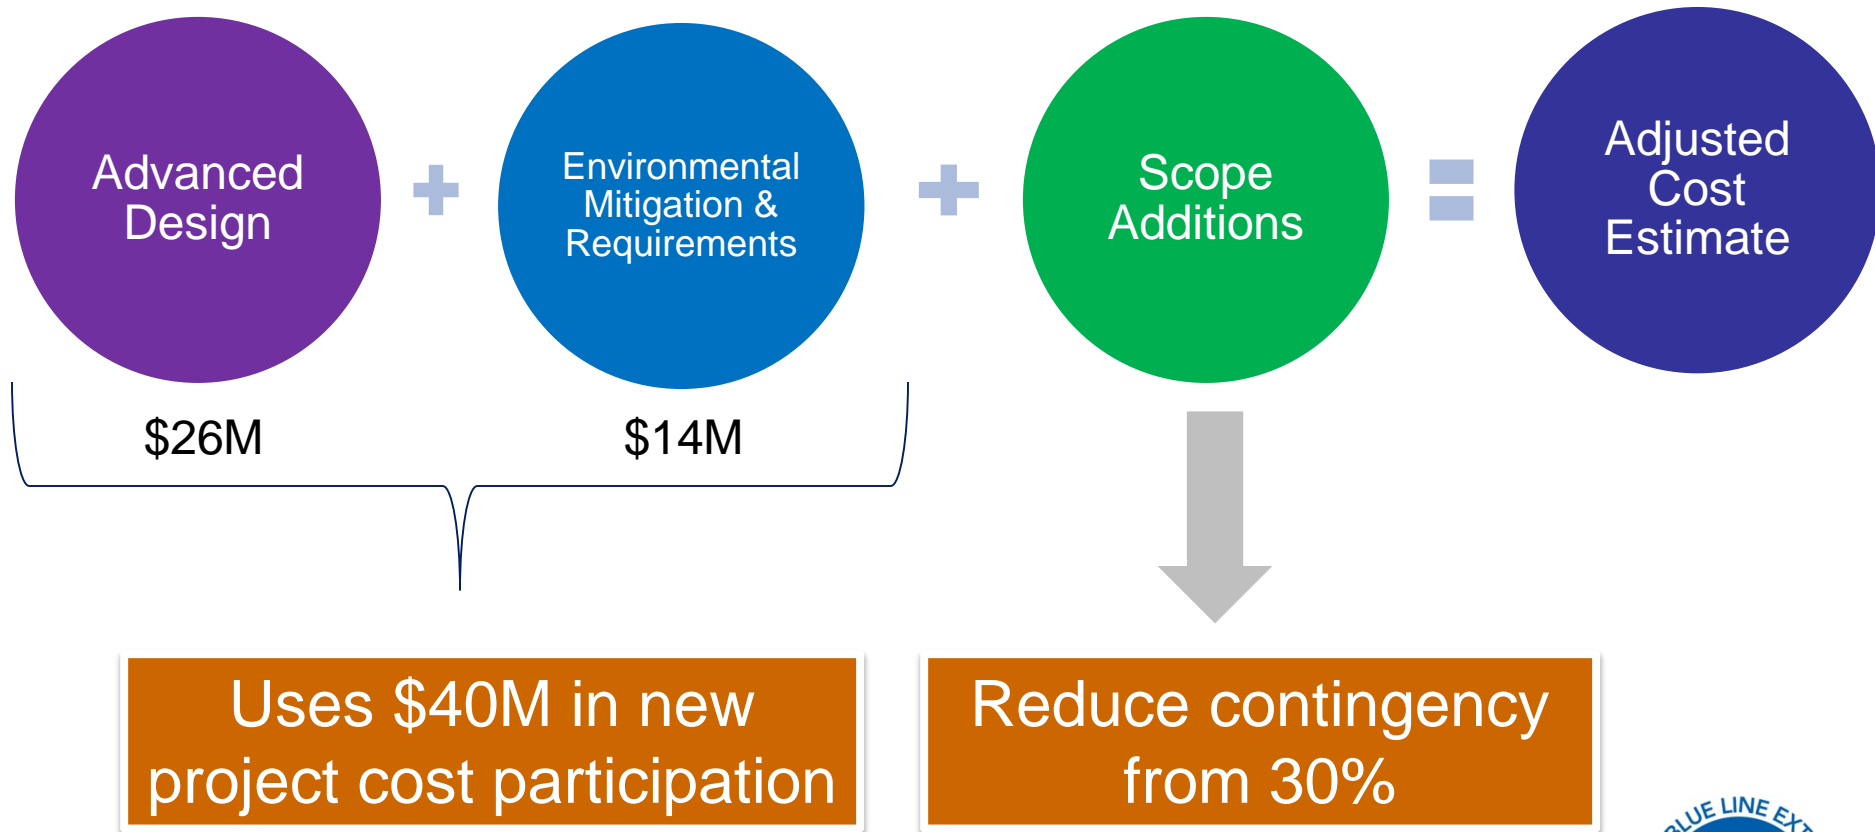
Advanced Design

+

Environmental Mitigation & Requirements

+

Scope Additions

=

Adjusted Cost Estimate

$26M

$14M

Uses $40M in new project cost participation

Reduce contingency from 30%

BLUE LINE EXT